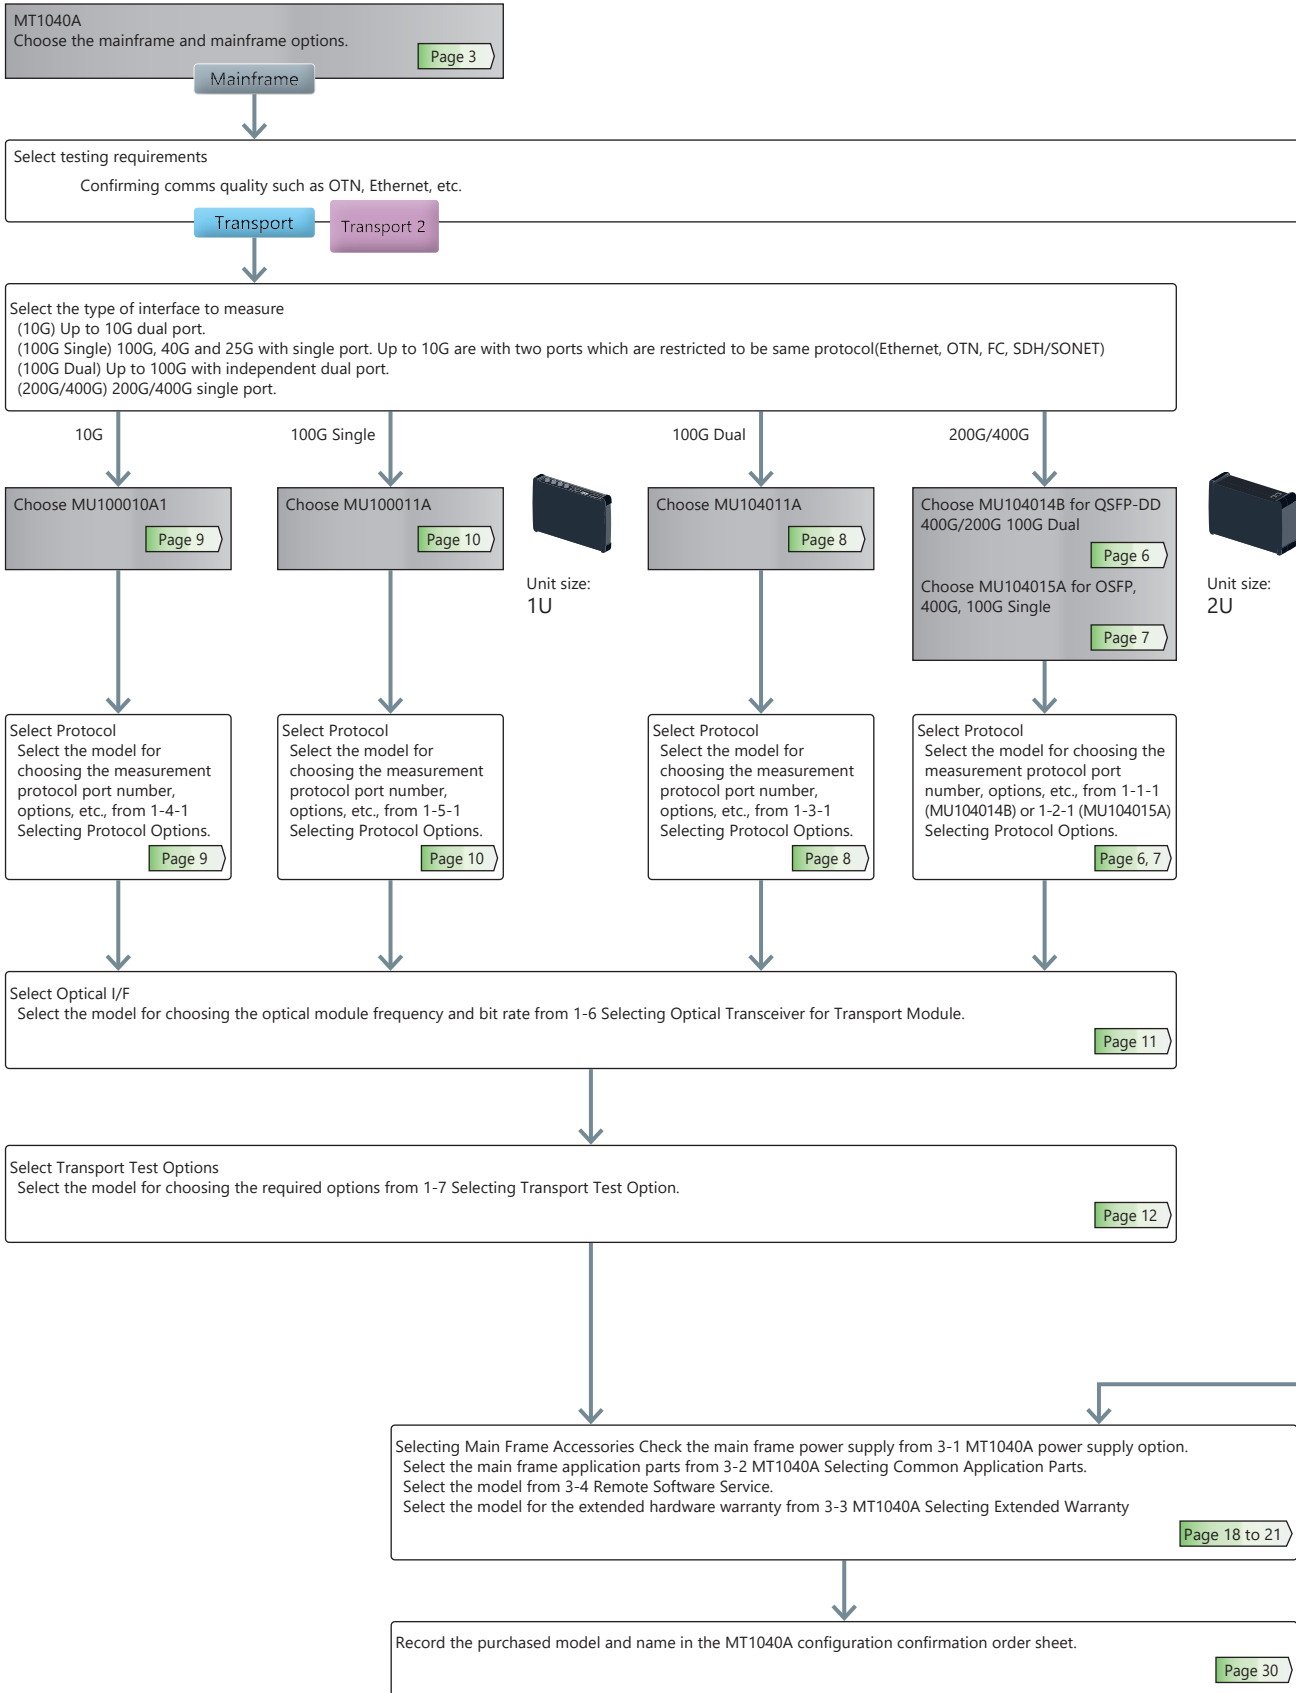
MT1040A
Choose the mainframe and mainframe options.
Page 3
Mainframe

Select testing requirements
Confirming comms quality such as OTN, Ethernet, etc.
Transport
Transport 2

Select the type of interface to measure
(10G) Up to 10G dual port.
(100G Single) 100G, 40G and 25G with single port. Up to 10G are with two ports which are restricted to be same protocol(Ethernet, OTN, FC, SDH/SONET)
(100G Dual) Up to 100G with independent dual port.
(200G/400G) 200G/400G single port.

10G

100G Single

100G Dual

200G/400G

Choose MU100010A1
Page 9

Choose MU100011A
Page 10

Unit size:
1U

Choose MU104011A
Page 8

Choose MU104014B for QSFP-DD 400G/200G 100G Dual
Page 6
Choose MU104015A for OSFP, 400G, 100G Single
Page 7

Unit size:
2U

Select Protocol
Select the model for choosing the measurement protocol port number, options, etc., from 1-4-1 Selecting Protocol Options.
Page 9

Select Protocol
Select the model for choosing the measurement protocol port number, options, etc., from 1-5-1 Selecting Protocol Options.
Page 10

Select Protocol
Select the model for choosing the measurement protocol port number, options, etc., from 1-3-1 Selecting Protocol Options.
Page 8

Select Protocol
Select the model for choosing the measurement protocol port number, options, etc., from 1-1-1 (MU104014B) or 1-2-1 (MU104015A) Selecting Protocol Options.
Page 6, 7

Select Optical I/F
Select the model for choosing the optical module frequency and bit rate from 1-6 Selecting Optical Transceiver for Transport Module.
Page 11

Select Transport Test Options
Select the model for choosing the required options from 1-7 Selecting Transport Test Option.
Page 12

Selecting Main Frame Accessories Check the main frame power supply from 3-1 MT1040A power supply option.
Select the main frame application parts from 3-2 MT1040A Selecting Common Application Parts.
Select the model from 3-4 Remote Software Service.
Select the model for the extended hardware warranty from 3-3 MT1040A Selecting Extended Warranty
Page 18 to 21

Record the purchased model and name in the MT1040A configuration confirmation order sheet.
Page 30